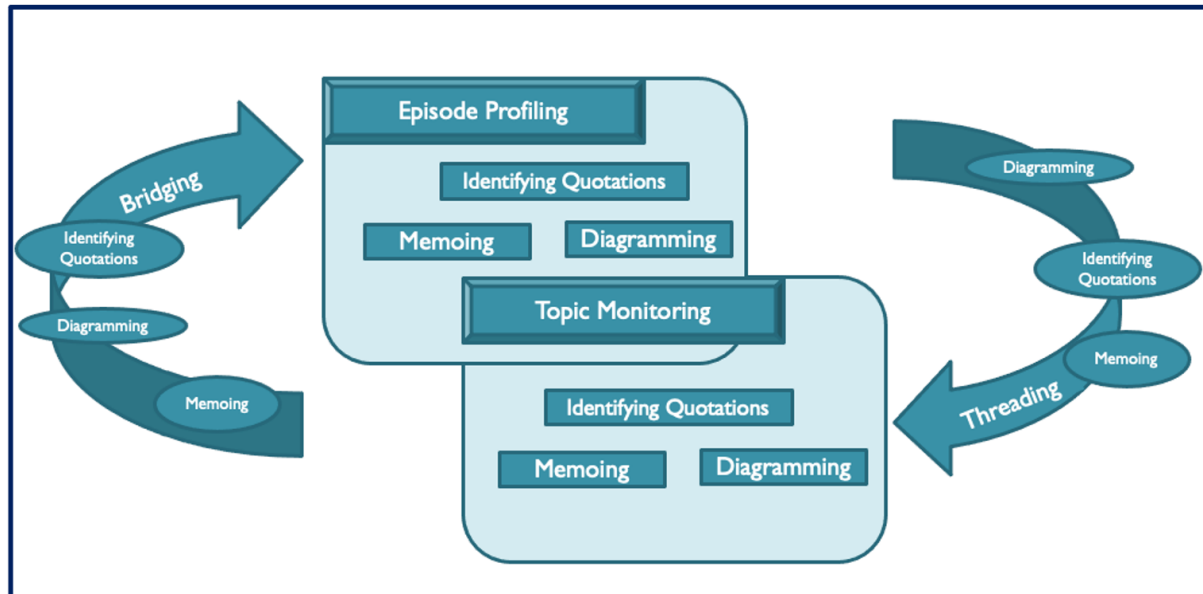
Episode Profiling

Identifying Quotations

Memoing

Diagramming

Topic Monitoring

Identifying Quotations

Memoing

Diagramming

Bridging

Identifying Quotations

Diagramming

Memoing

Diagramming

Identifying Quotations

Memoing

Threading